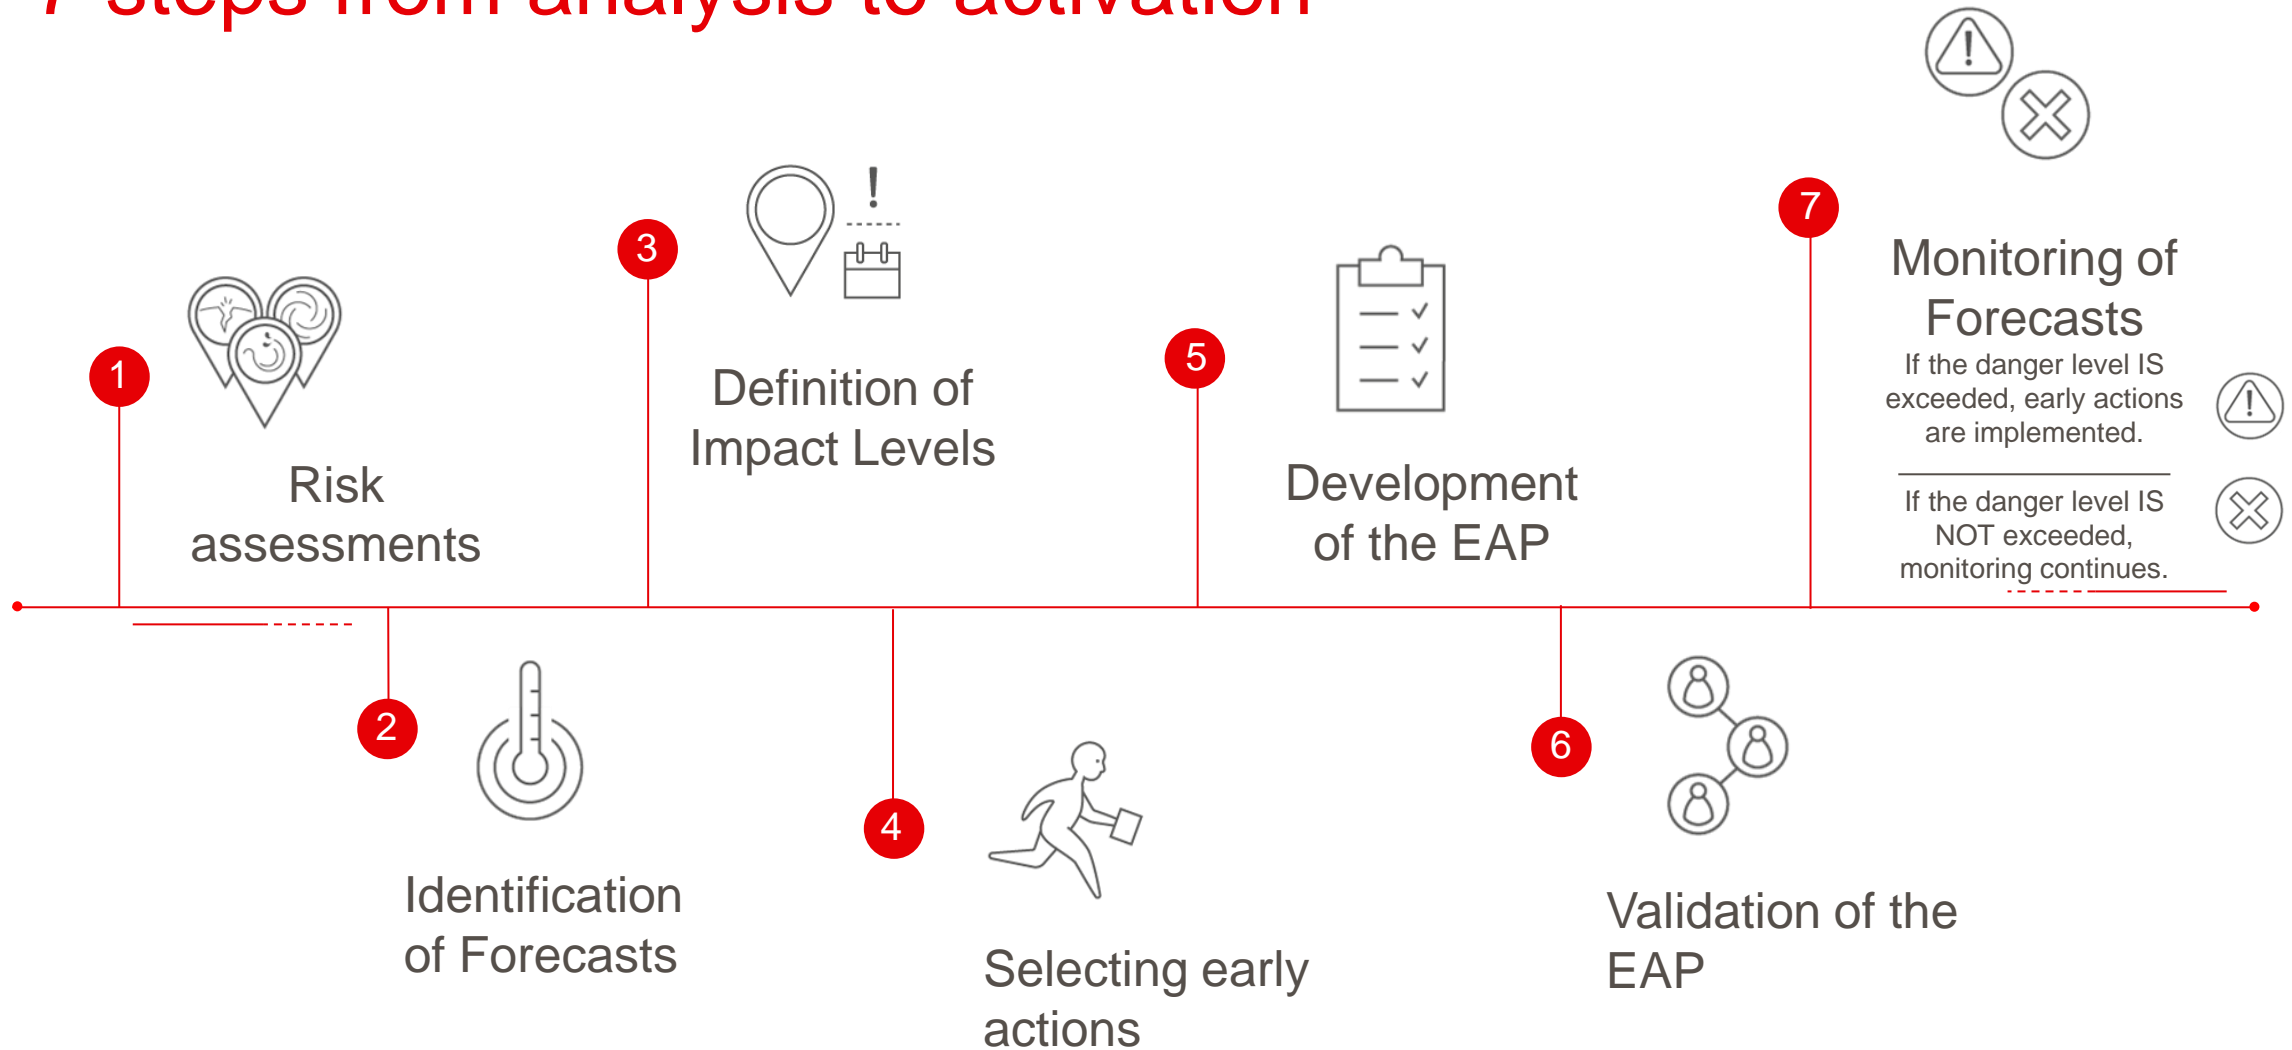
7 steps from analysis to activation

1
Risk assessments

2
Identification of Forecasts

3
Definition of Impact Levels

4
Selecting early actions

5
Development of the EAP

6
Validation of the EAP

7
Monitoring of Forecasts

If the danger level IS exceeded, early actions are implemented.

If the danger level IS NOT exceeded, monitoring continues.